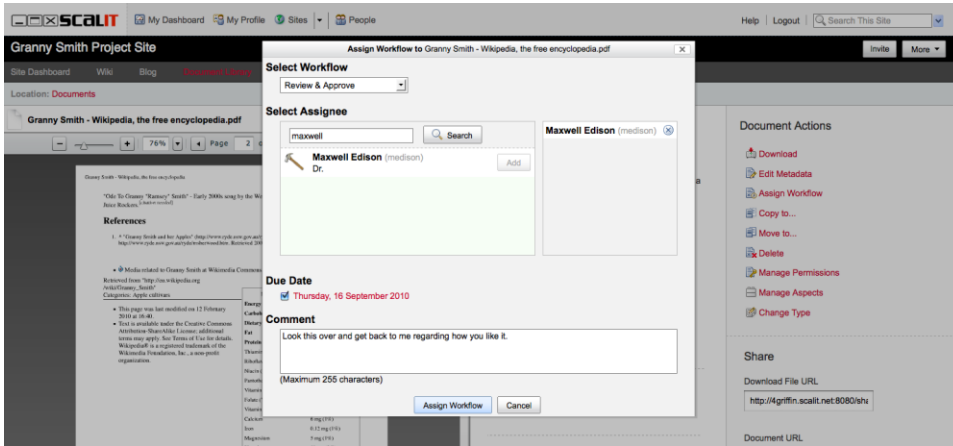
SCALIT My Dashboard My Profile Sites People

Help | Logout | Search This Site

Granny Smith Project Site

Invite More

Site Dashboard Wiki Blog

Location: Documents

Granny Smith - Wikipedia, the free encyclopedia.pdf

76% Page 2

Granny Smith - Wikipedia, the free encyclopedia

"Ode To Granny "Ramsey" Smith" - Early 2000s song by the W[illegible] Juice Rockers.

References

1. ^ "Granny Smith and her Apples" (http://www.ryde.nsw.gov.au/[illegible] http://www.ryde.nsw.gov.au/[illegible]. Retrieved 20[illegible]

Media related to Granny Smith at Wikimedia Commons

Retrieved from "http://en.wikipedia.org /wiki/Granny_Smith"
Categories: Apple cultivars

This page was last modified on 12 February 2010 at 16:40.
Text is available under the Creative Commons Attribution-ShareAlike License; additional terms may apply. See Terms of Use for details. Wikipedia® is a registered trademark of the Wikimedia Foundation, Inc., a non-profit organization.

Assign Workflow to Granny Smith - Wikipedia, the free encyclopedia.pdf

Select Workflow

Review & Approve

Select Assignee

maxwell

Search

Maxwell Edison (medison)
Dr.

Add

Maxwell Edison (medison)

Due Date

Thursday, 16 September 2010

Comment

Look this over and get back to me regarding how you like it.

(Maximum 255 characters)

Assign Workflow Cancel

Document Actions

Download
Edit Metadata
Assign Workflow
Copy to...
Move to...
Delete
Manage Permissions
Manage Aspects
Change Type

Share

Download File URL

http://4griffin.scalit.net:8080/sha

Document URL